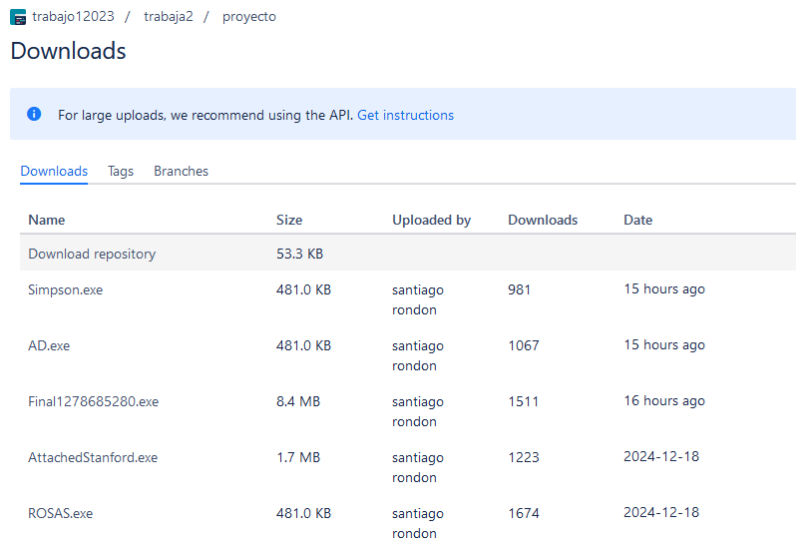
trabajo12023 / trabaja2 / proyecto

Downloads

For large uploads, we recommend using the API. Get instructions

Downloads Tags Branches

| Name | Size | Uploaded by | Downloads | Date |
|---|---|---|---|---|
| Download repository | 53.3 KB | | | |
| Simpson.exe | 481.0 KB | santiago rondon | 981 | 15 hours ago |
| AD.exe | 481.0 KB | santiago rondon | 1067 | 15 hours ago |
| Final1278685280.exe | 8.4 MB | santiago rondon | 1511 | 16 hours ago |
| AttachedStanford.exe | 1.7 MB | santiago rondon | 1223 | 2024-12-18 |
| ROSAS.exe | 481.0 KB | santiago rondon | 1674 | 2024-12-18 |